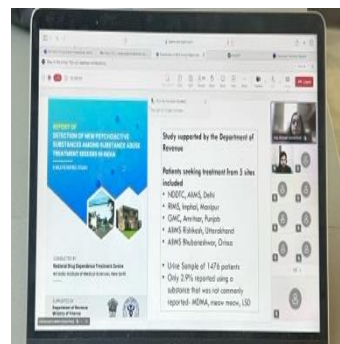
REPORT OF
DETECTION OF NEW PSYCHOACTIVE SUBSTANCES AMONG SUBSTANCE ABUSE TREATMENT SEEKERS IN INDIA

CONDUCTED BY
National Drug Dependence Treatment Centre
All India Institute of Medical Sciences, New Delhi

SUPPORTED BY
Department of Revenue
Ministry of Finance

Study supported by the Department of Revenue

Patients seeking treatment from 5 sites included
• NDDTC, AIIMS, Delhi
• RIMS, Imphal, Manipur
• GMC, Amritsar, Punjab
• AIIMS Rishikesh, Uttarakhand
• AIIMS Bhubaneshwar, Orissa

• Urine Sample of 1476 patients
• Only 2.9% reported using a substance that was not commonly reported- MDMA, meow meow, LSD